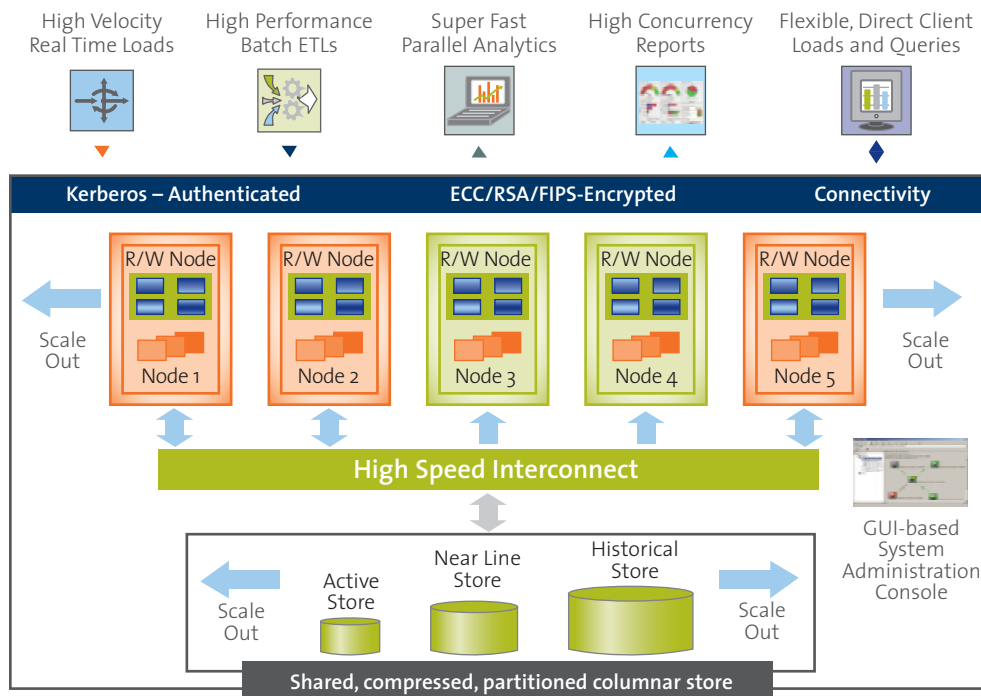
High Velocity Real Time Loads

High Performance Batch ETLs

Super Fast Parallel Analytics

High Concurrency Reports

Flexible, Direct Client Loads and Queries

Kerberos – Authenticated

ECC/RSA/FIPS-Encrypted

Connectivity

Scale Out

R/W Node
Node 1

R/W Node
Node 2

R/W Node
Node 3

R/W Node
Node 4

R/W Node
Node 5

Scale Out

High Speed Interconnect

GUI-based System Administration Console

Scale Out

Active Store

Near Line Store

Historical Store

Scale Out

Shared, compressed, partitioned columnar store